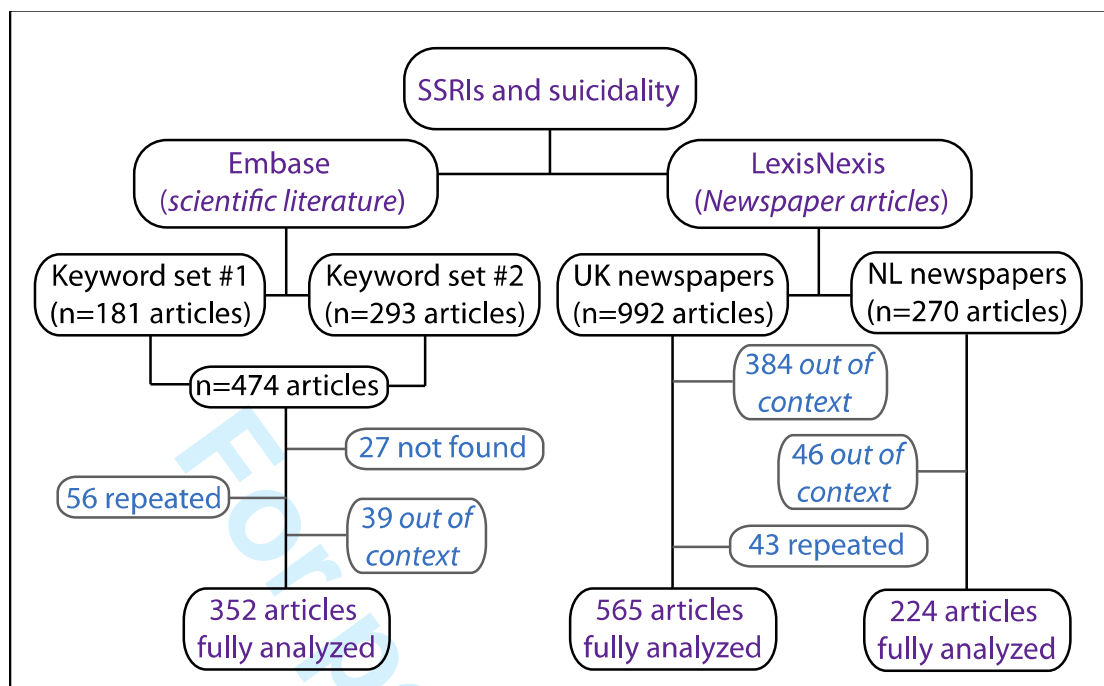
SSRIs and suicidality

Embase
(scientific literature)

LexisNexis
(Newspaper articles)

Keyword set #1
(n=181 articles)

Keyword set #2
(n=293 articles)

UK newspapers
(n=992 articles)

NL newspapers
(n=270 articles)

n=474 articles

27 not found

56 repeated

39 out of context

352 articles fully analyzed

384 out of context

46 out of context

43 repeated

565 articles fully analyzed

224 articles fully analyzed

For